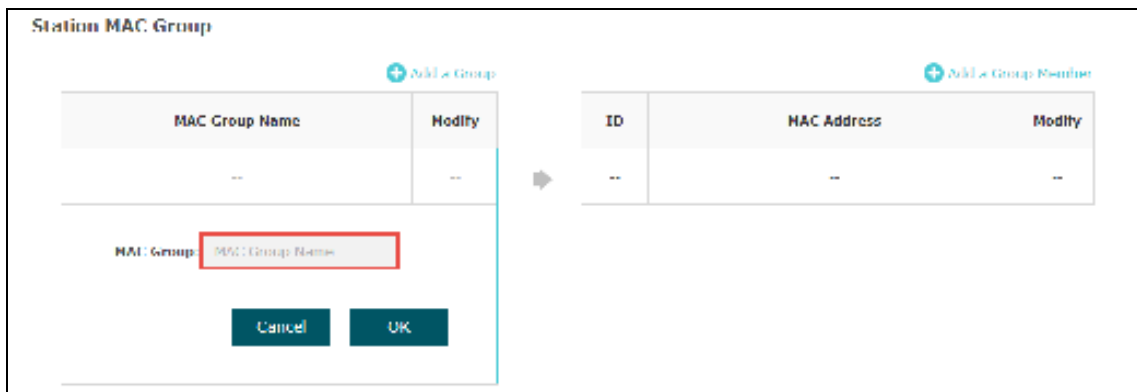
Station MAC Group

Add a Group

| MAC Group Name | Modify |
|---|---|
| -- | -- |

MAC Group: MAC Group Name

Cancel OK

Add a Group Member

| ID | MAC Address | Modify |
|---|---|---|
| -- | -- | -- |